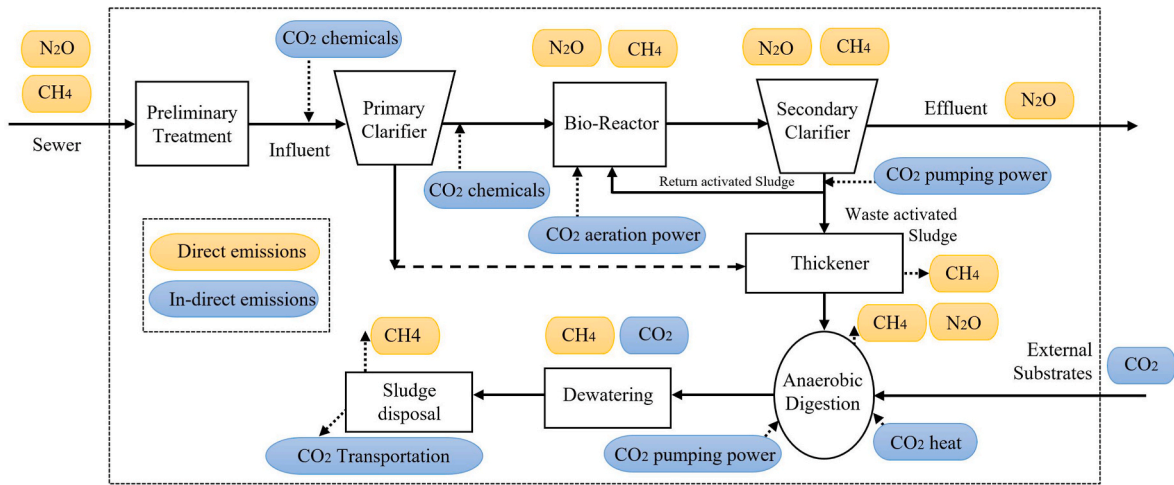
$N_2O$

$CH_4$

Sewer

Preliminary Treatment

$CO_2$ chemicals

Influent

Primary Clarifier

$CO_2$ chemicals

$N_2O$ $CH_4$

Bio-Reactor

$CO_2$ aeration power

$N_2O$ $CH_4$

Secondary Clarifier

Effluent

$N_2O$

Return activated Sludge

$CO_2$ pumping power

Waste activated Sludge

Direct emissions

In-direct emissions

Thickener

$CH_4$

$CH_4$ $N_2O$

$CH4$

$CH_4$ $CO_2$

External Substrates

$CO_2$

Sludge disposal

Dewatering

Anaerobic Digestion

$CO_2$ Transportation

$CO_2$ pumping power

$CO_2$ heat